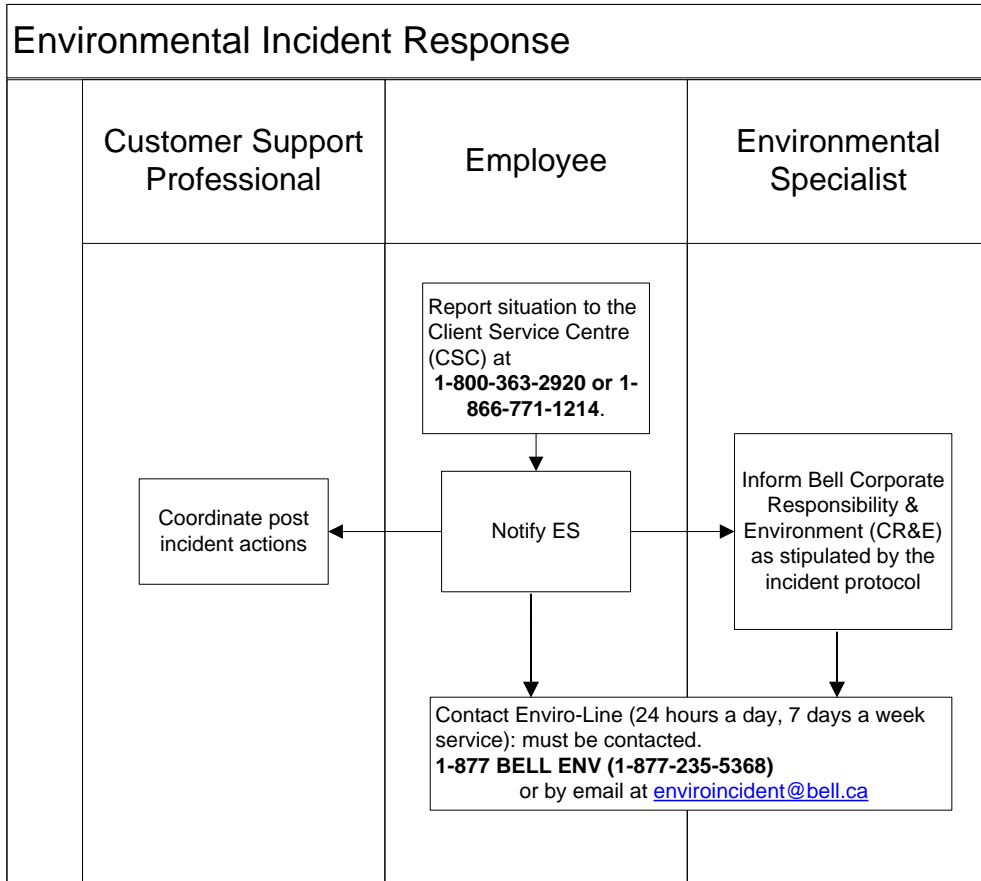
Environmental Incident Response

Customer Support Professional

Employee

Environmental Specialist

Report situation to the Client Service Centre (CSC) at **1-800-363-2920 or 1-866-771-1214**.

Coordinate post incident actions

Notify ES

Inform Bell Corporate Responsibility & Environment (CR&E) as stipulated by the incident protocol

Contact Enviro-Line (24 hours a day, 7 days a week service): must be contacted.
**1-877 BELL ENV (1-877-235-5368)**
or by email at enviroincident@bell.ca